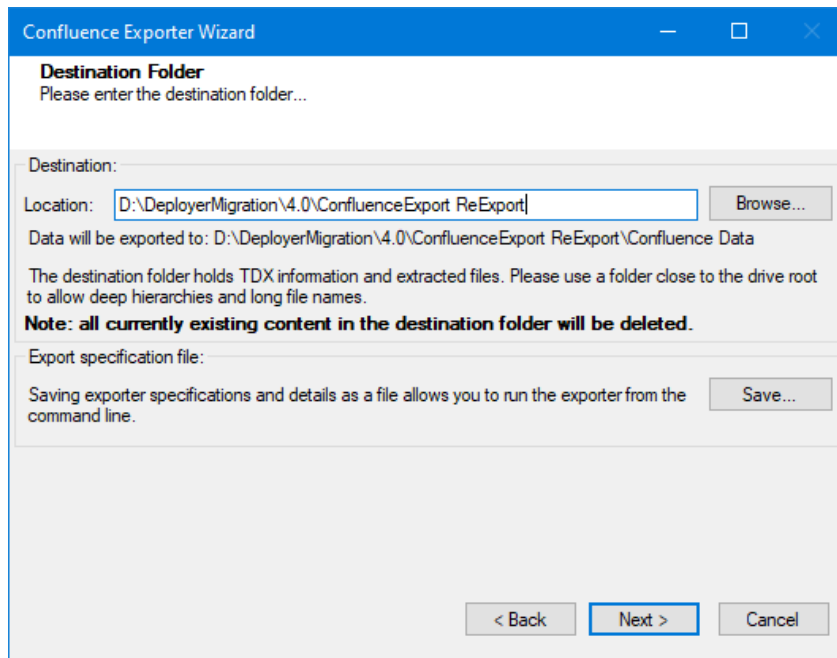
Confluence Exporter Wizard

Destination Folder
Please enter the destination folder...

Destination:

Location: D:\DeployerMigration\4.0\ConfluenceExport ReExport

Browse...

Data will be exported to: D:\DeployerMigration\4.0\ConfluenceExport ReExport\Confluence Data

The destination folder holds TDX information and extracted files. Please use a folder close to the drive root to allow deep hierarchies and long file names.

Note: all currently existing content in the destination folder will be deleted.

Export specification file:

Saving exporter specifications and details as a file allows you to run the exporter from the command line.

Save...

< Back

Next >

Cancel